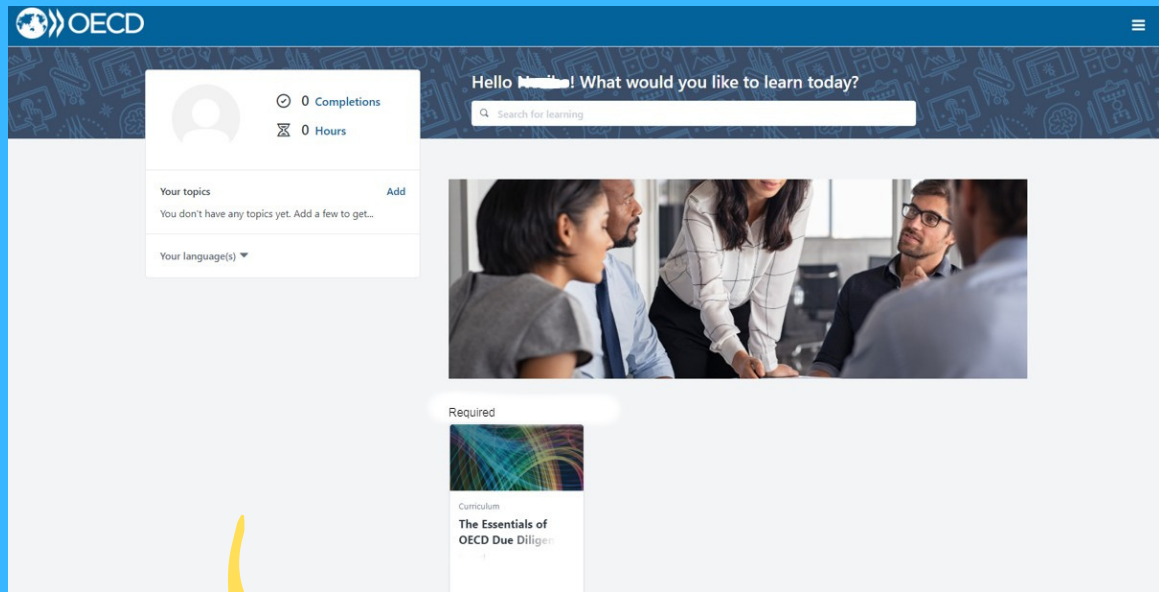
OECD

0 Completions
0 Hours

Your topics
Add
You don't have any topics yet. Add a few to get...

Your language(s)

Hello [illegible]! What would you like to learn today?

Search for learning

Required

Curriculum
The Essentials of OECD Due Dilige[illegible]